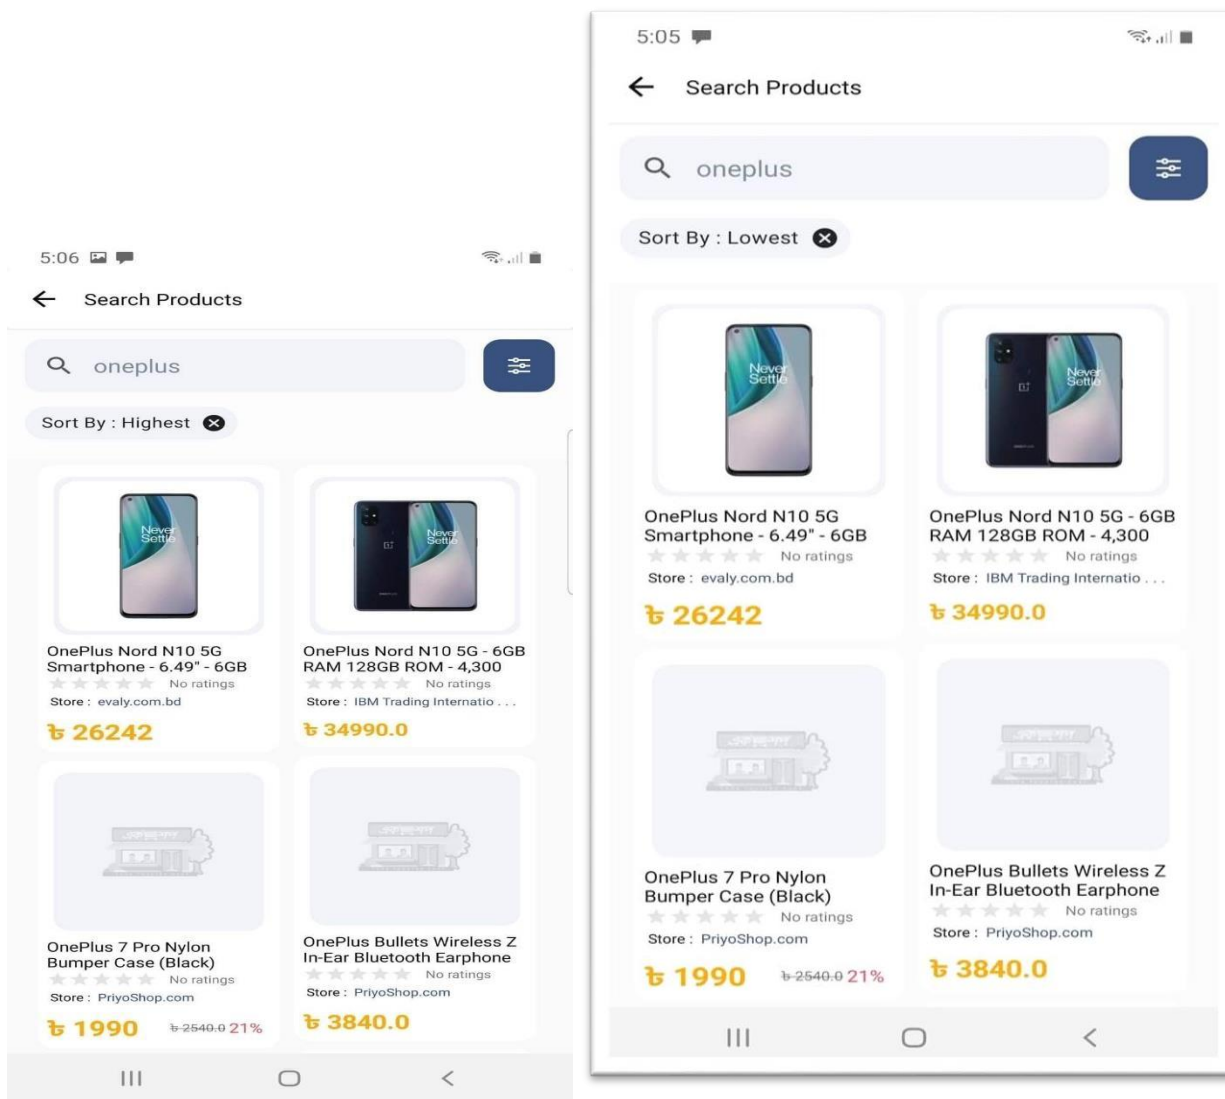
5:06

Search Products

oneplus

Sort By : Highest

Never Settle

OnePlus Nord N10 5G Smartphone - 6.49" - 6GB
No ratings
Store : evaly.com.bd
৳ 26242

Never Settle

OnePlus Nord N10 5G - 6GB RAM 128GB ROM - 4,300
No ratings
Store : IBM Trading Internatio . . .
৳ 34990.0

OnePlus 7 Pro Nylon Bumper Case (Black)
No ratings
Store : PriyoShop.com
৳ 1990 ৳ 2540.0 21%

OnePlus Bullets Wireless Z In-Ear Bluetooth Earphone
No ratings
Store : PriyoShop.com
৳ 3840.0

5:05

Search Products

oneplus

Sort By : Lowest

Never Settle

OnePlus Nord N10 5G Smartphone - 6.49" - 6GB
No ratings
Store : evaly.com.bd
৳ 26242

Never Settle

OnePlus Nord N10 5G - 6GB RAM 128GB ROM - 4,300
No ratings
Store : IBM Trading Internatio . . .
৳ 34990.0

OnePlus 7 Pro Nylon Bumper Case (Black)
No ratings
Store : PriyoShop.com
৳ 1990 ৳ 2540.0 21%

OnePlus Bullets Wireless Z In-Ear Bluetooth Earphone
No ratings
Store : PriyoShop.com
৳ 3840.0